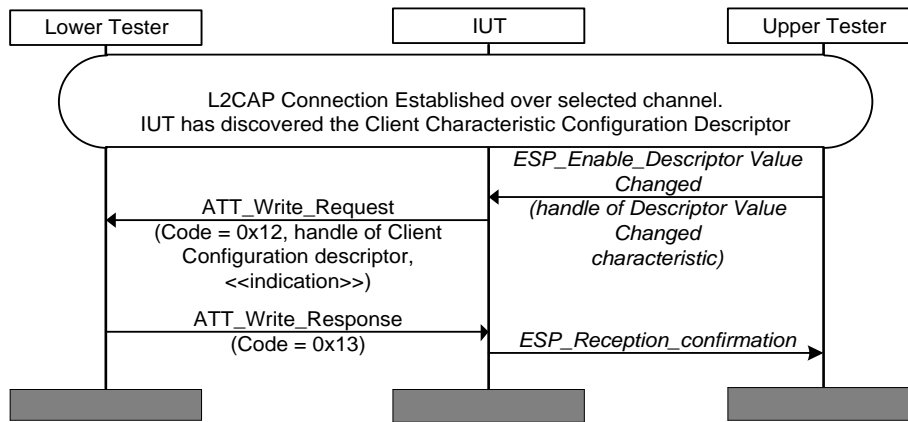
Lower Tester

IUT

Upper Tester

L2CAP Connection Established over selected channel.
IUT has discovered the Client Characteristic Configuration Descriptor

ESP_Enable_Descriptor Value Changed
(handle of Descriptor Value Changed characteristic)

ATT_Write_Request
(Code = 0x12, handle of Client Configuration descriptor, <<indication>>)

ATT_Write_Response
(Code = 0x13)

ESP_Reception_confirmation